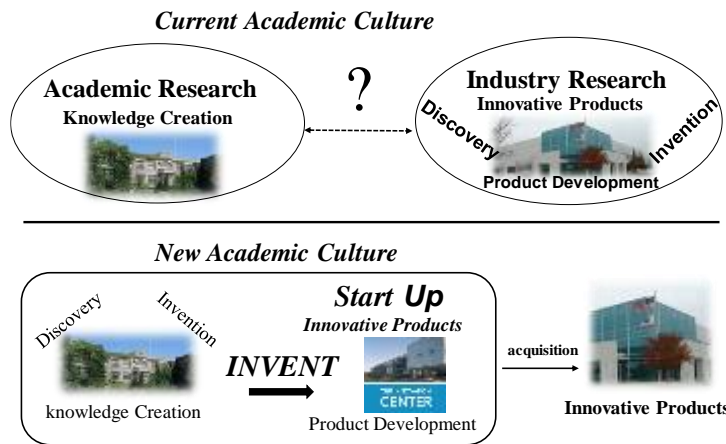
Current Academic Culture

Academic Research
Knowledge Creation

?

Industry Research
Innovative Products
Discovery
Invention
Product Development

New Academic Culture

Discovery
Invention
knowledge Creation

INVENT

Start Up
Innovative Products
CENTER
Product Development

acquisition

Innovative Products